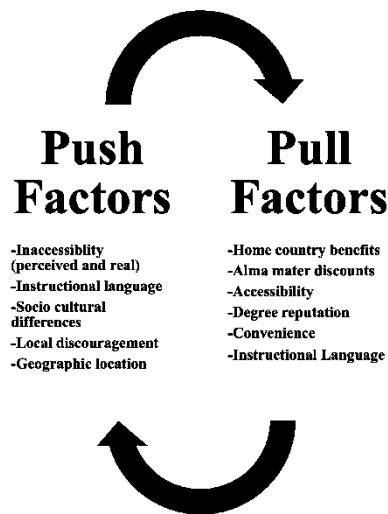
Push Factors

-Inaccessiblity (perceived and real)
-Instructional language
-Socio cultural differences
-Local discouragement
-Geographic location

Pull Factors

-Home country benefits
-Alma mater discounts
-Accessibility
-Degree reputation
-Convenience
-Instructional Language